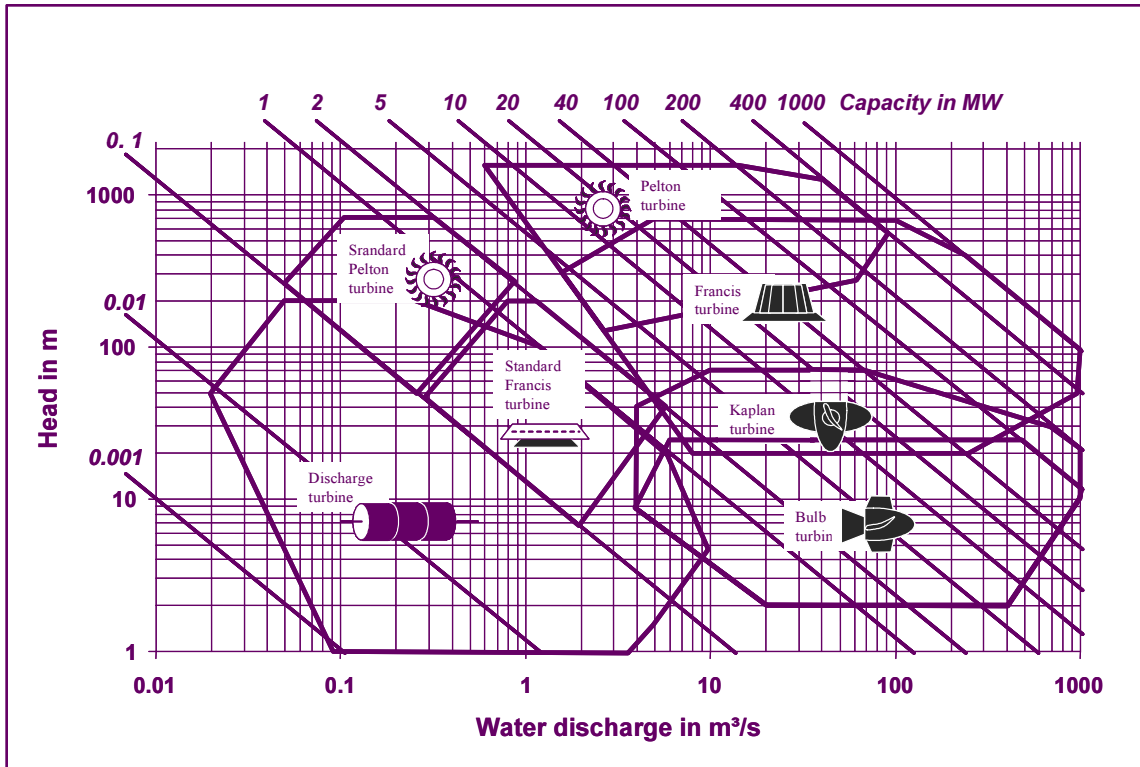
1 2 5 10 20 40 100 200 400 1000 Capacity in MW

0. 1

1000

0.01

100

0.001

10

1

Head in m

Pelton turbine

Srandard Pelton turbine

Francis turbine

Standard Francis turbine

Kaplan turbine

Discharge turbine

Bulb turbin

0.01 0.1 1 10 100 1000

Water discharge in m³/s